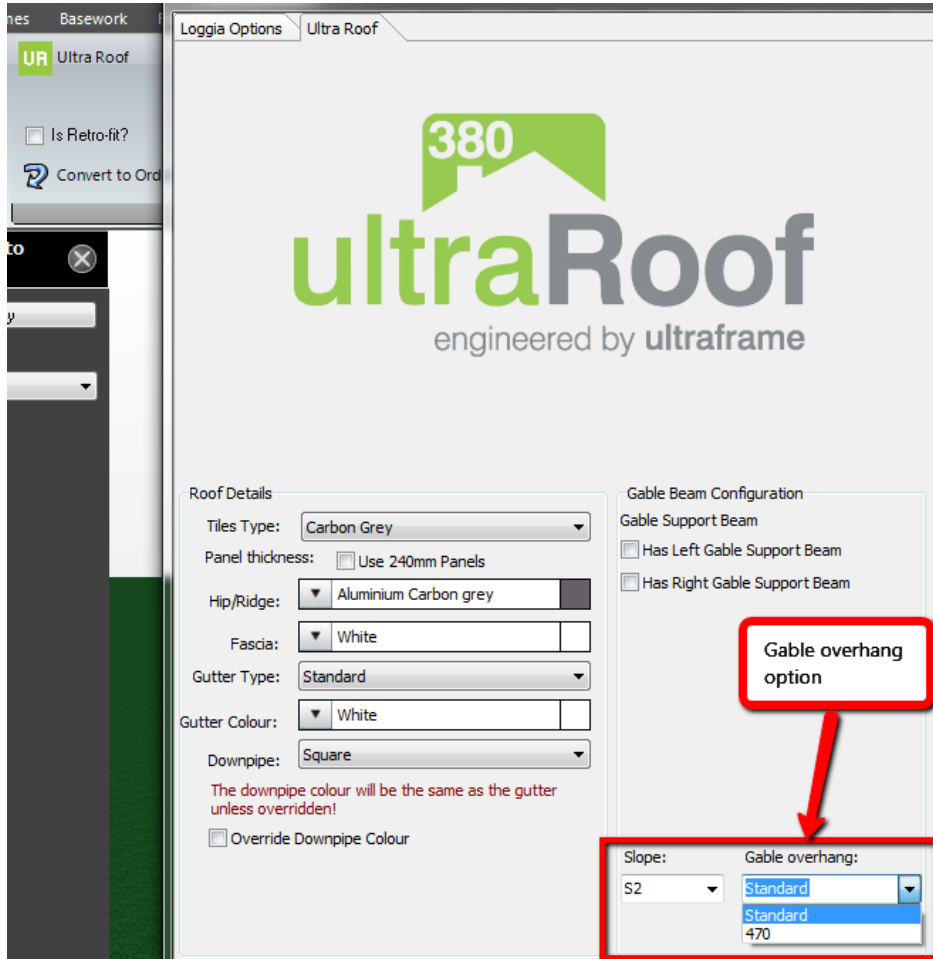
nes Basework

UR Ultra Roof

Is Retro-fit?

Convert to Ord

to

y

Loggia Options | Ultra Roof

380

ultraRoof

engineered by ultraframe

Roof Details

Tiles Type: Carbon Grey

Panel thickness: Use 240mm Panels

Hip/Ridge: Aluminium Carbon grey

Fascia: White

Gutter Type: Standard

Gutter Colour: White

Downpipe: Square

The downpipe colour will be the same as the gutter unless overridden!

Override Downpipe Colour

Gable Beam Configuration

Gable Support Beam

Has Left Gable Support Beam

Has Right Gable Support Beam

Gable overhang option

Slope: S2

Gable overhang: Standard

Standard
470